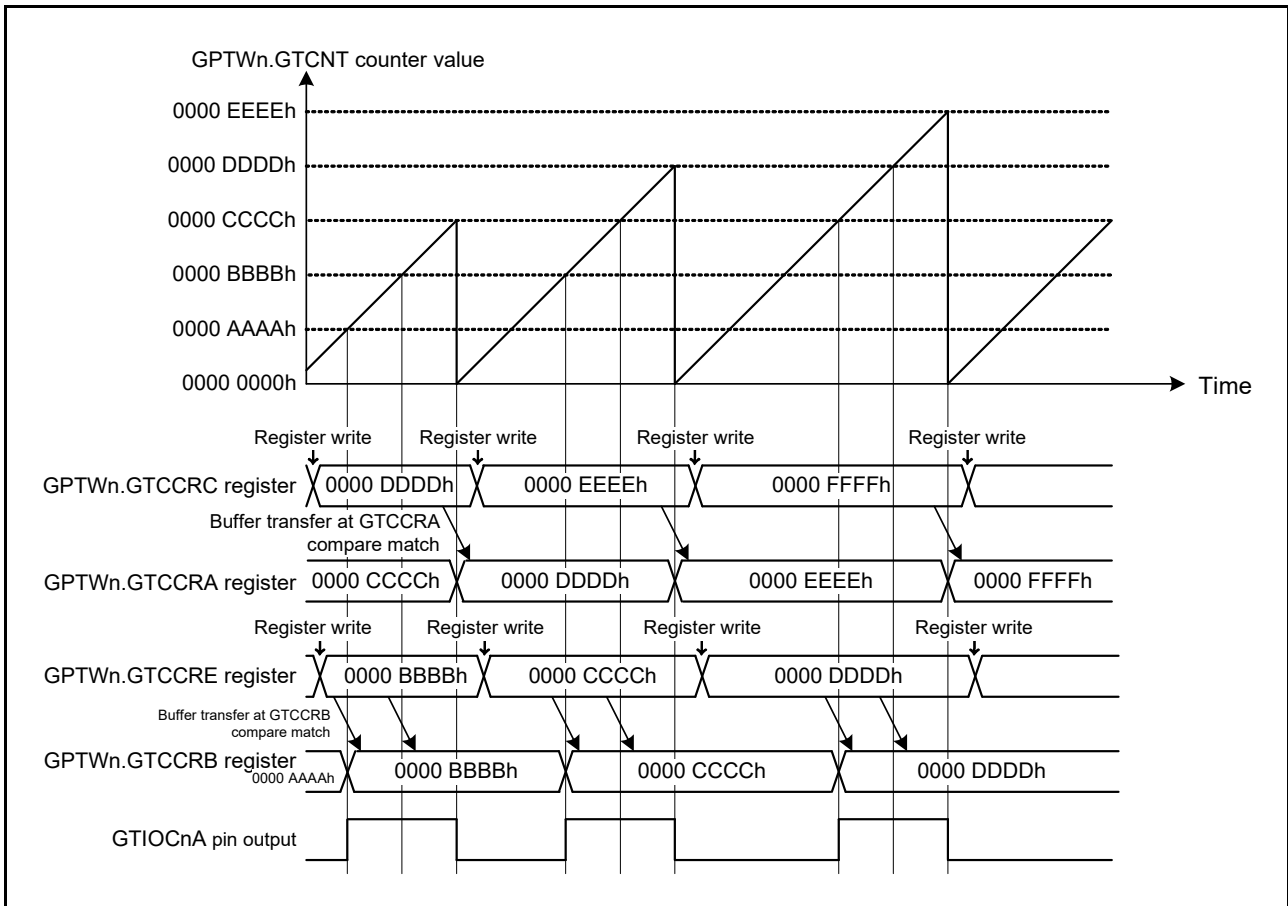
GPTWn.GTCNT counter value

0000 EEEEh

0000 DDDDh

0000 CCCCh

0000 BBBBh

0000 AAAAh

0000 0000h

Time

Register write

Register write

Register write

Register write

GPTWn.GTCCRC register

0000 DDDDh

0000 EEEEh

0000 FFFFh

Buffer transfer at GTCCRA compare match

GPTWn.GTCCRA register

0000 CCCCh

0000 DDDDh

0000 EEEEh

0000 FFFFh

Register write

Register write

Register write

Register write

GPTWn.GTCCRE register

0000 BBBBh

0000 CCCCh

0000 DDDDh

Buffer transfer at GTCCRB compare match

GPTWn.GTCCRB register

0000 AAAAh

0000 BBBBh

0000 CCCCh

0000 DDDDh

GTIOCnA pin output